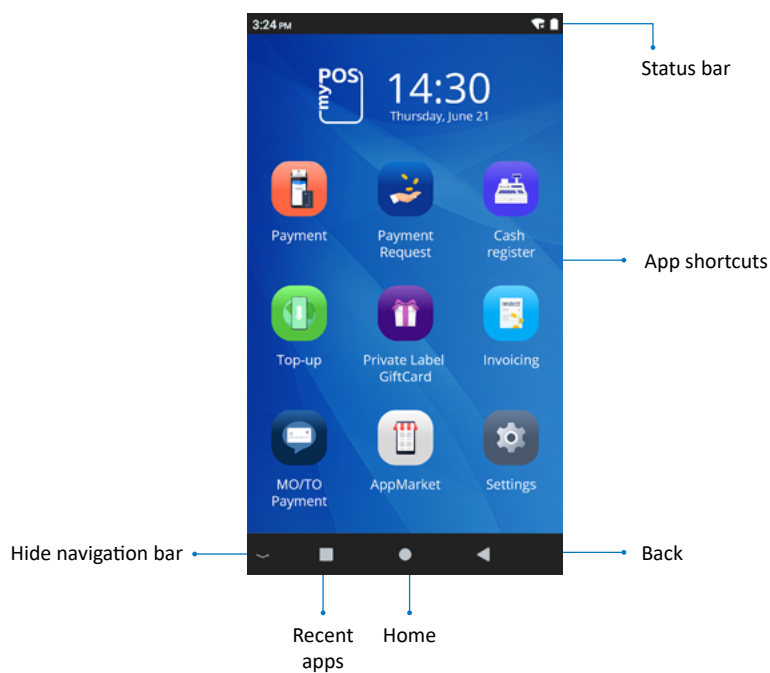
3:24 PM

Status bar

myPOS 14:30
Thursday, June 21

Payment
Payment Request
Cash register

App shortcuts

Top-up
Private Label GiftCard
INVOICE
Invoicing

MO/TO Payment
AppMarket
Settings

Hide navigation bar
Back

Recent apps
Home